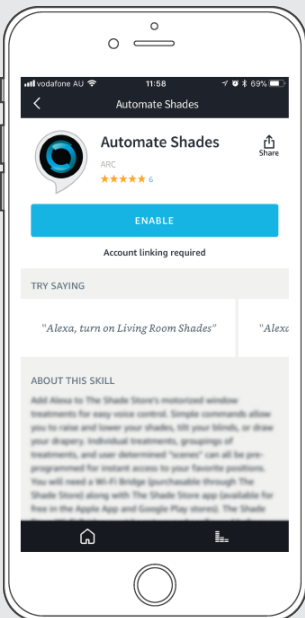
vodafone AU 11:58 69%

Automate Shades

Automate Shades

ARC

★★★★★ 6

Share

ENABLE

Account linking required

TRY SAYING

"Alexa, turn on Living Room Shades"

"Alexa

ABOUT THIS SKILL

Add Alexa to The Shade Store's motorized window treatments for easy voice control. Simple commands allow you to raise and lower your shades, tilt your blinds, or draw your drapery. Individual treatments, groupings of treatments, and user determined "scenes" can all be pre-programmed for instant access to your favorite positions. You will need a Wi-Fi Bridge (purchasable through The Shade Store) along with The Shade Store app (available for free in the Apple App and Google Play stores). The Shade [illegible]